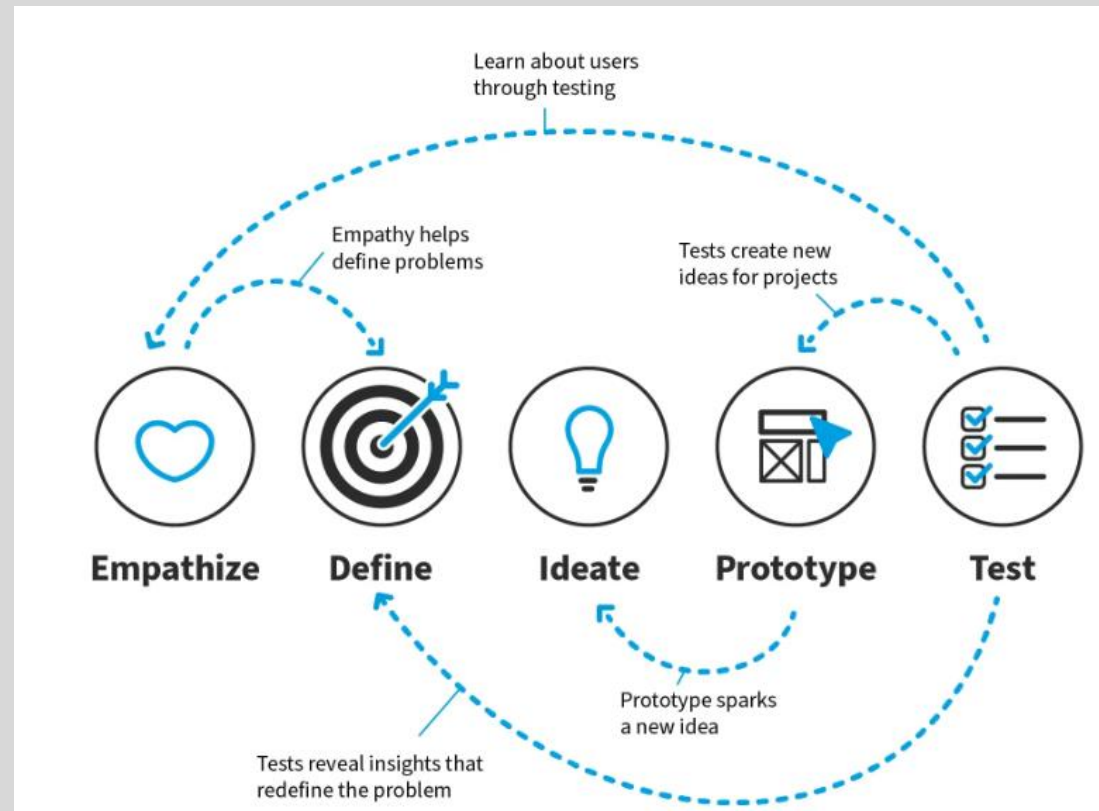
Learn about users through testing

Empathy helps define problems

Tests create new ideas for projects

Empathize

Define

Ideate

Prototype

Test

Prototype sparks a new idea

Tests reveal insights that redefine the problem